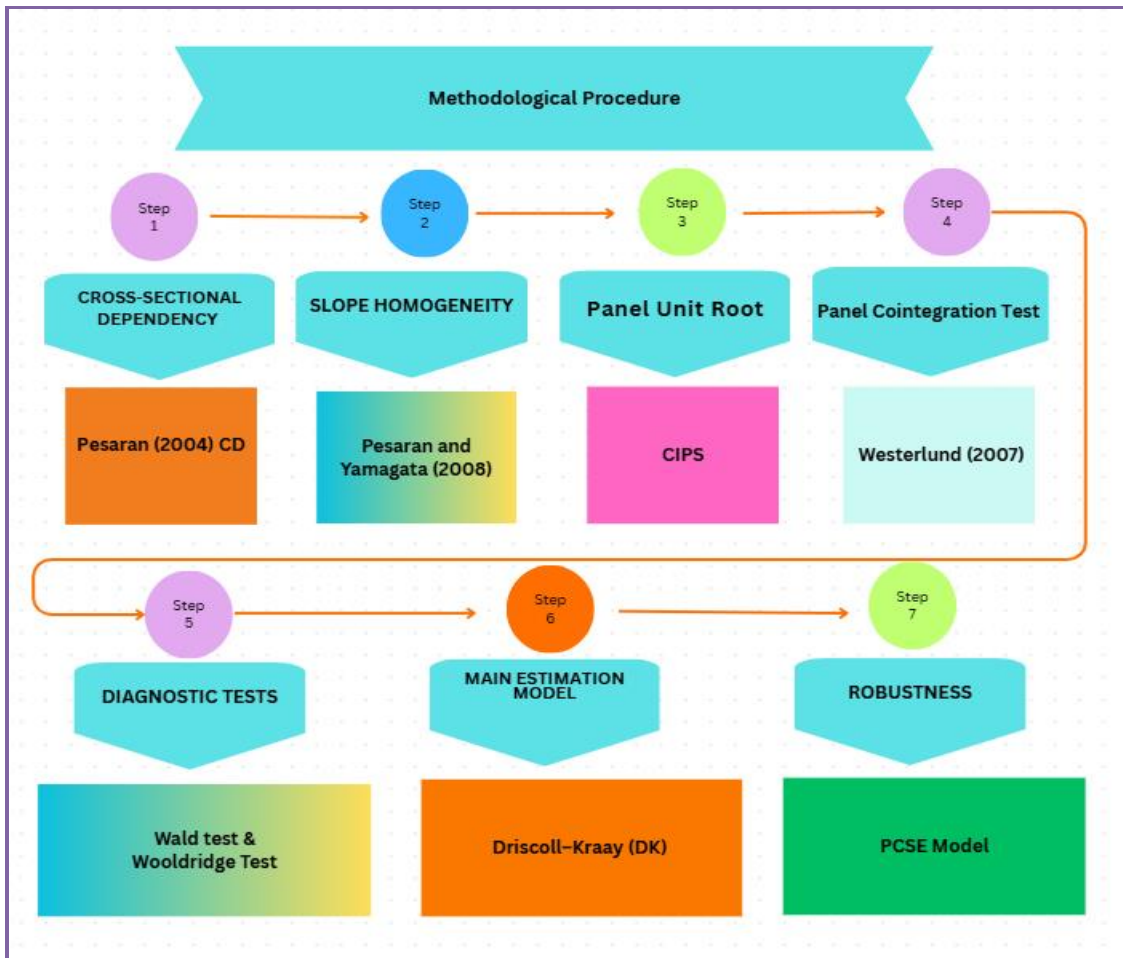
Methodological Procedure

Step 1

Step 2

Step 3

Step 4

CROSS-SECTIONAL DEPENDENCY

SLOPE HOMOGENEITY

Panel Unit Root

Panel Cointegration Test

Pesaran (2004) CD

Pesaran and Yamagata (2008)

CIPS

Westerlund (2007)

Step 5

Step 6

Step 7

DIAGNOSTIC TESTS

MAIN ESTIMATION MODEL

ROBUSTNESS

Wald test & Wooldridge Test

Driscoll–Kraay (DK)

PCSE Model